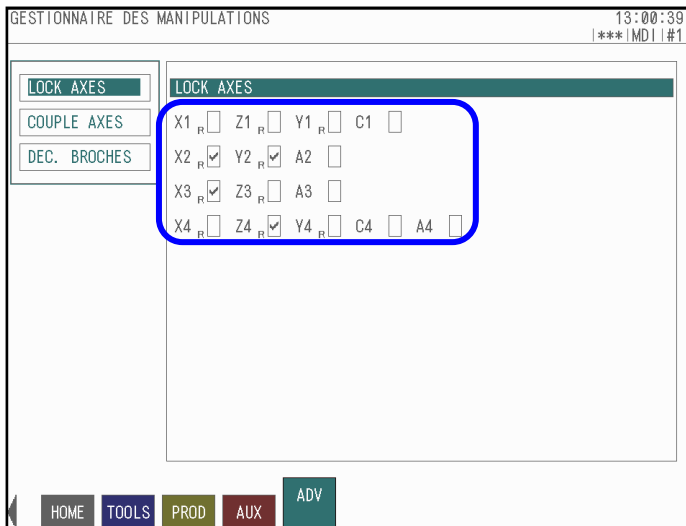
GESTIONNAIRE DES MANIPULATIONS

13:00:39
|***|MDI|#1

LOCK AXES
COUPLE AXES
DEC. BROCHES

LOCK AXES

X1 R ☐ Z1 R ☐ Y1 R ☐ C1 ☐
X2 R ☑ Y2 R ☑ A2 ☐
X3 R ☑ Z3 R ☐ A3 ☐
X4 R ☐ Z4 R ☑ Y4 R ☐ C4 ☐ A4 ☐

HOME TOOLS PROD AUX ADV